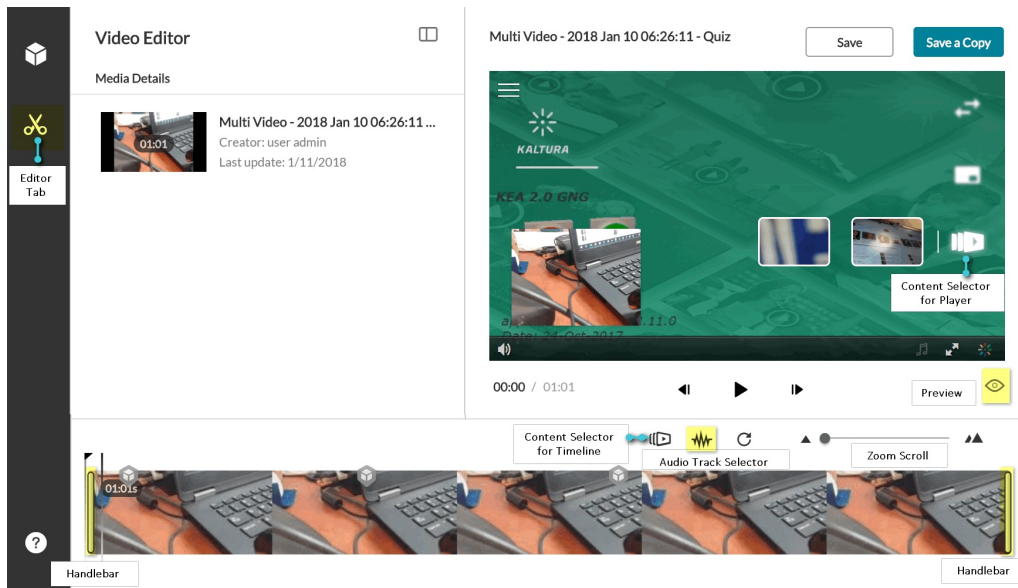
Editor Tab

Video Editor

Media Details

01:01

Multi Video - 2018 Jan 10 06:26:11 ...

Creator: user admin

Last update: 1/11/2018

Multi Video - 2018 Jan 10 06:26:11 - Quiz

Save

Save a Copy

KALTURA

KEA 2.0 GNG

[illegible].11.0

Date: 24-Oct-2017

Content Selector for Player

00:00 / 01:01

Preview

Content Selector for Timeline

Audio Track Selector

Zoom Scroll

01:01s

Handlebar

Handlebar

?